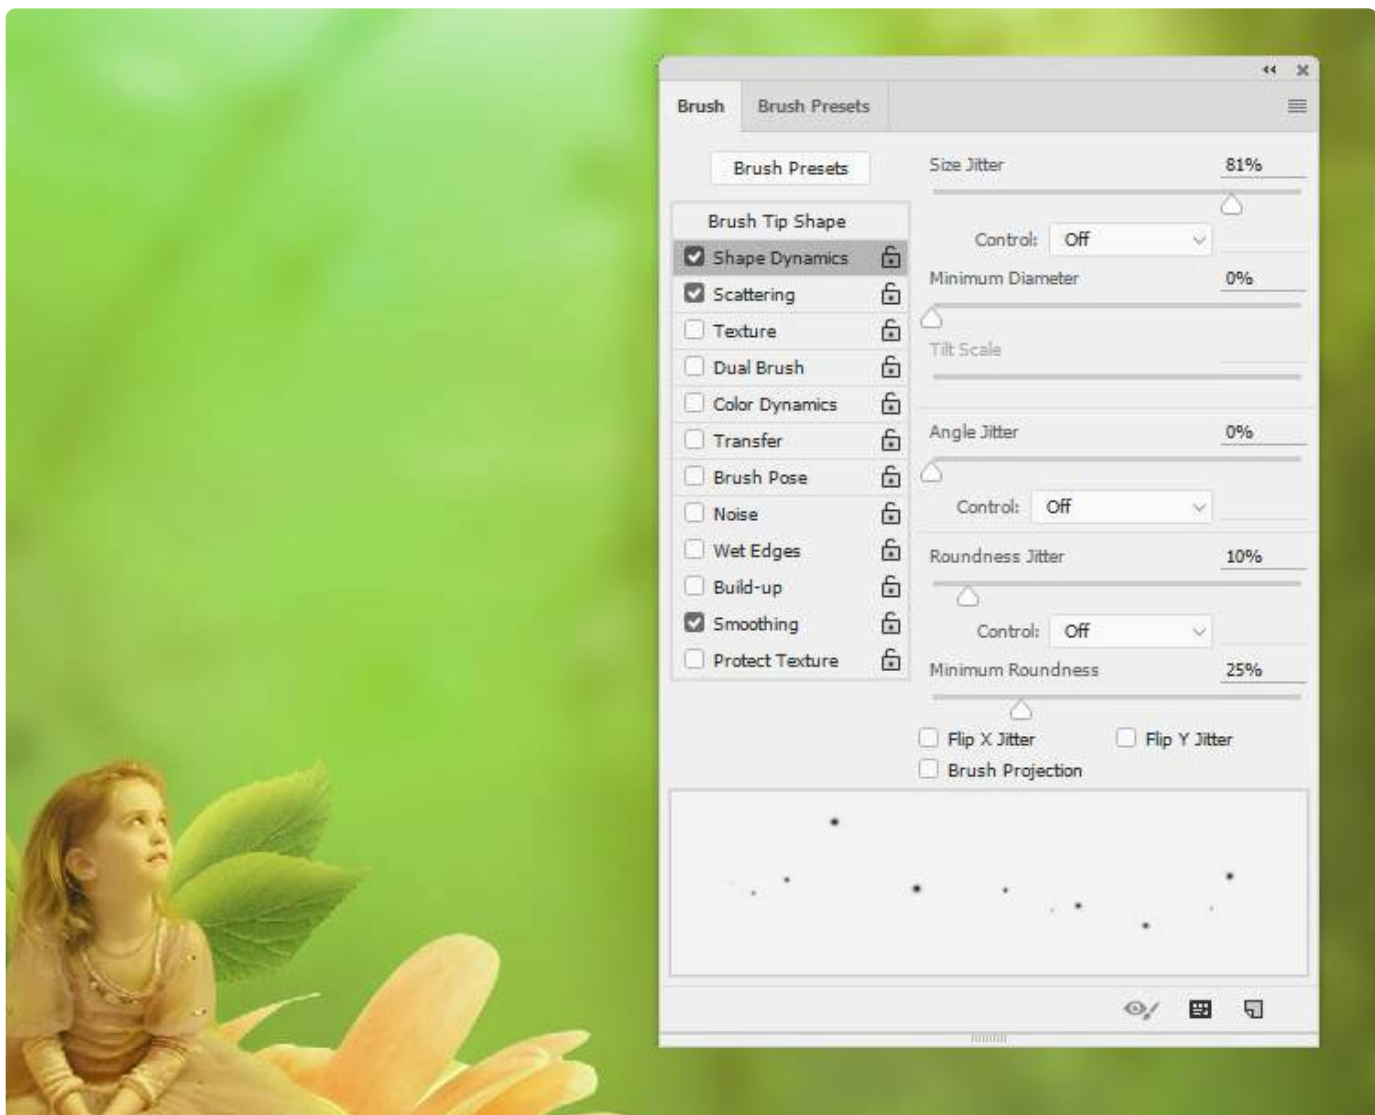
Brush Brush Presets

Brush Presets

Brush Tip Shape
Shape Dynamics
Scattering
Texture
Dual Brush
Color Dynamics
Transfer
Brush Pose
Noise
Wet Edges
Build-up
Smoothing
Protect Texture

Size Jitter 81%

Control: Off

Minimum Diameter 0%

Tilt Scale

Angle Jitter 0%

Control: Off

Roundness Jitter 10%

Control: Off

Minimum Roundness 25%

Flip X Jitter Flip Y Jitter

Brush Projection